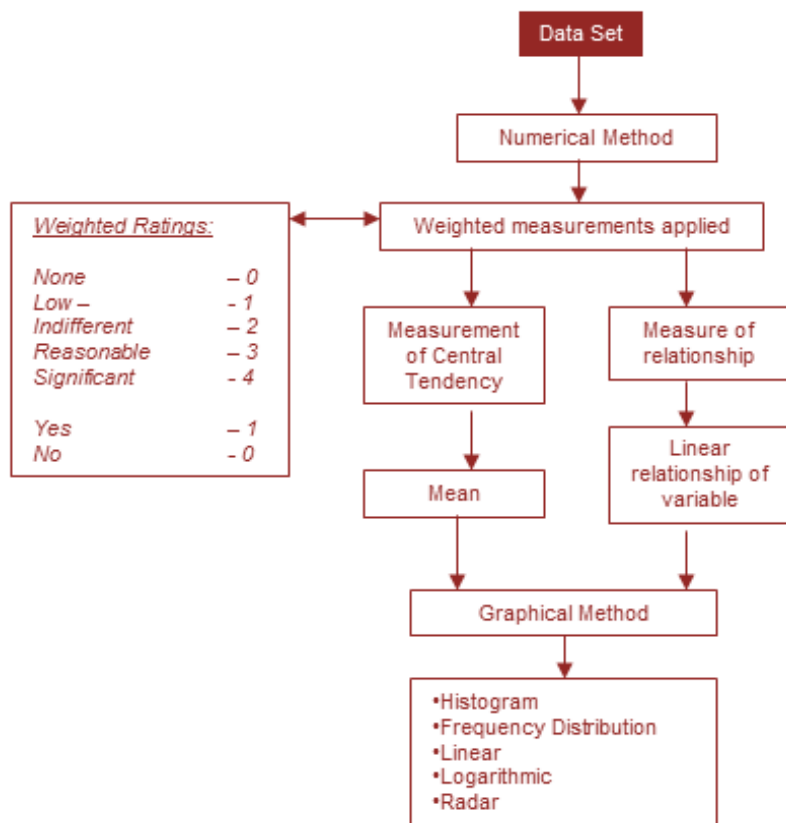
Data Set

Numerical Method

Weighted Ratings:

None – 0
Low – - 1
Indifferent – 2
Reasonable – 3
Significant - 4

Yes – 1
No - 0

Weighted measurements applied

Measurement of Central Tendency

Measure of relationship

Linear relationship of variable

Mean

Graphical Method

•Histogram
•Frequency Distribution
•Linear
•Logarithmic
•Radar